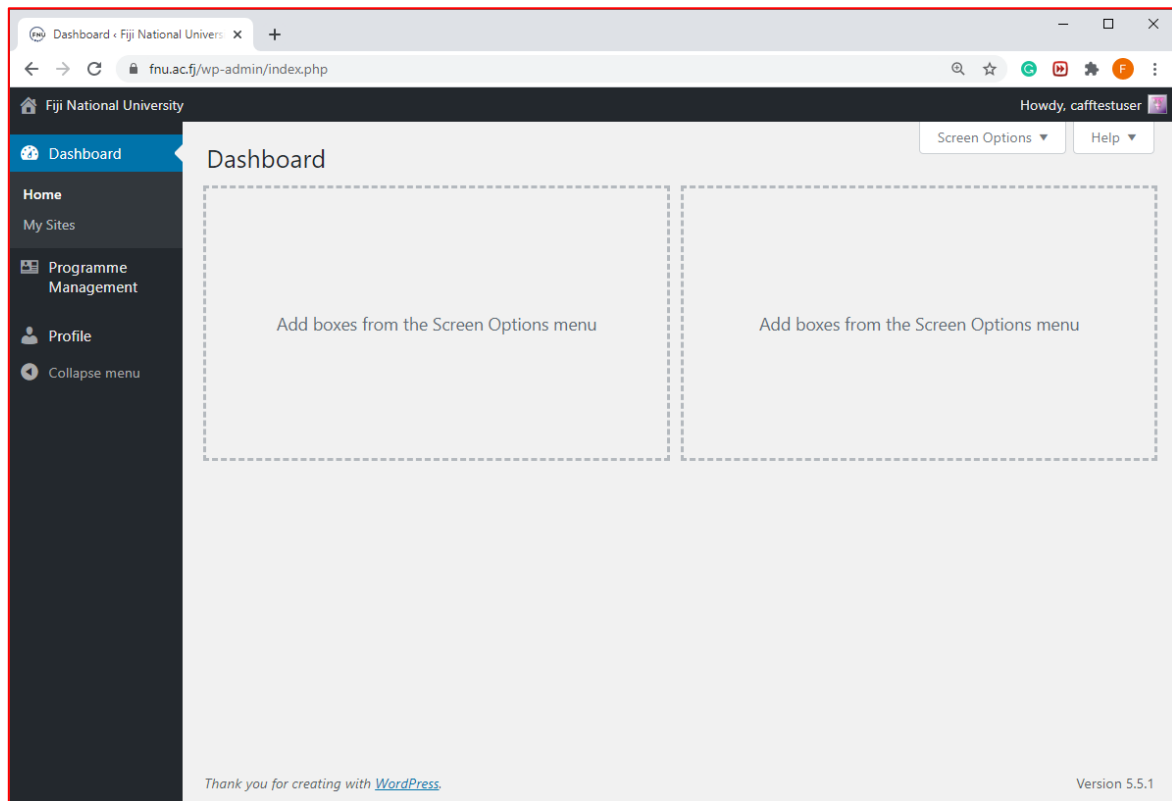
Dashboard ‹ Fiji National Univers

fnu.ac.fj/wp-admin/index.php

F

Fiji National University

Howdy, cafftestuser

Dashboard

Home

My Sites

Programme Management

Profile

Collapse menu

Screen Options ▼

Help ▼

Dashboard

Add boxes from the Screen Options menu

Add boxes from the Screen Options menu

Thank you for creating with WordPress.

Version 5.5.1